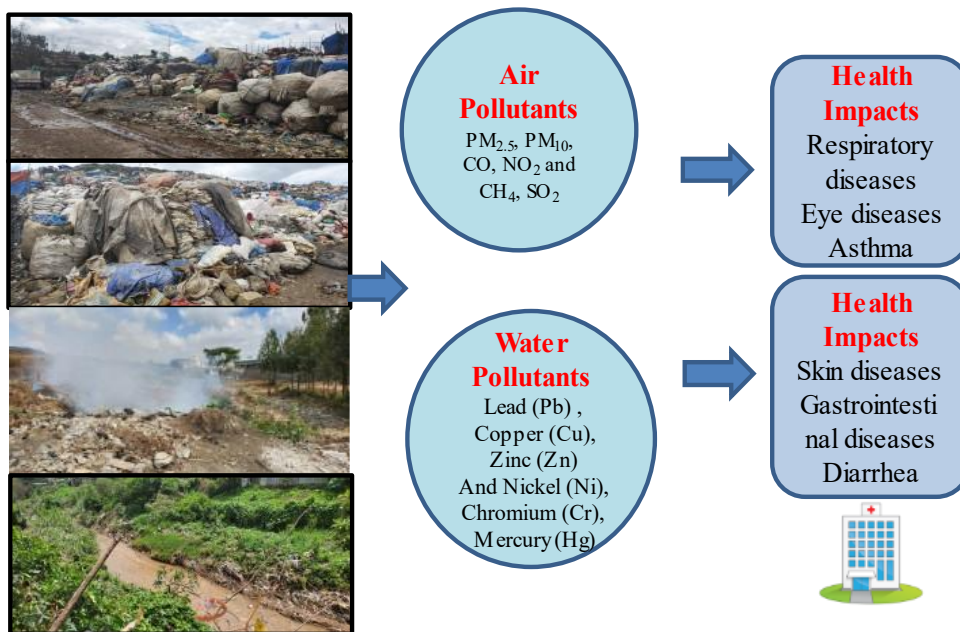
Air Pollutants
$PM_{2.5}$, $PM_{10}$, CO, $NO_2$ and $CH_4$, $SO_2$

Health Impacts
Respiratory diseases
Eye diseases
Asthma

Water Pollutants
Lead (Pb) , Copper (Cu), Zinc (Zn) And Nickel (Ni), Chromium (Cr), Mercury (Hg)

Health Impacts
Skin diseases
Gastrointestinal diseases
Diarrhea